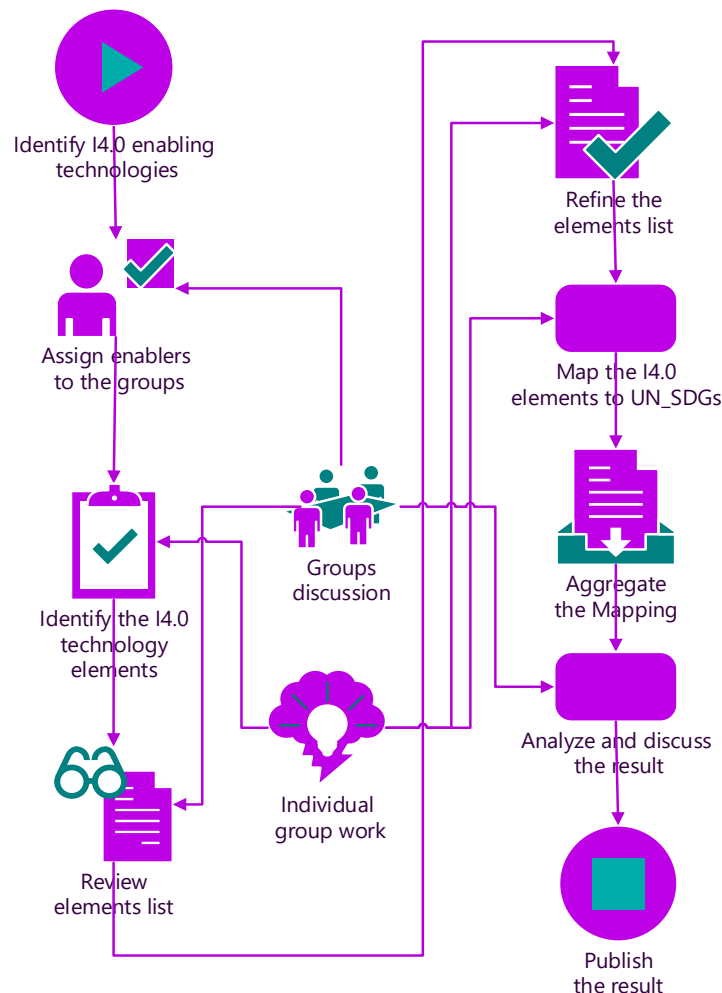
Identify I4.0 enabling technologies

Assign enablers to the groups

Identify the I4.0 technology elements

Review elements list

Groups discussion

Individual group work

Refine the elements list

Map the I4.0 elements to UN_SDGs

Aggregate the Mapping

Analyze and discuss the result

Publish the result